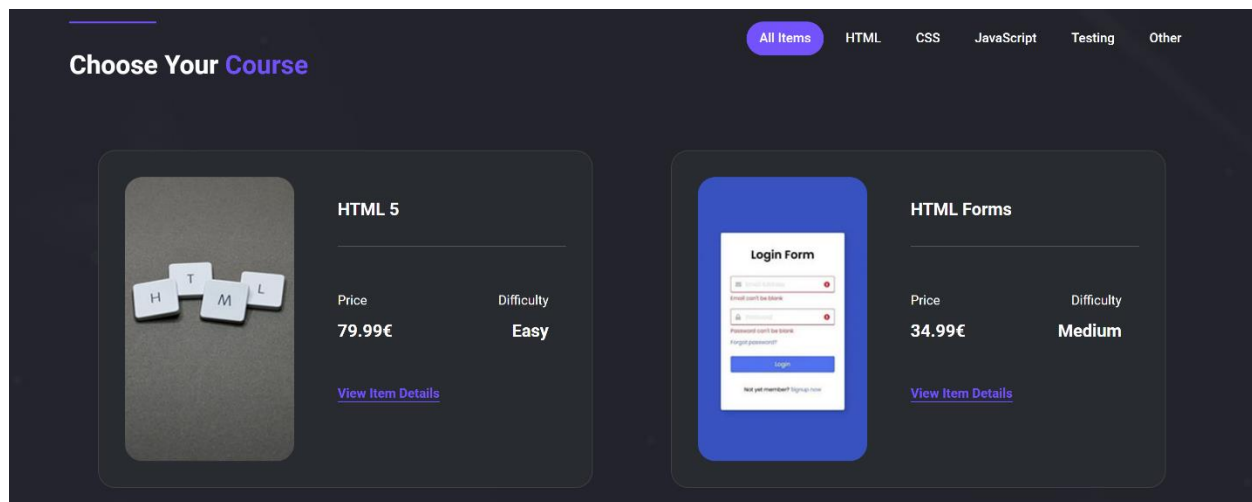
Choose Your Course

All Items HTML CSS JavaScript Testing Other

H T M L

HTML 5

Price
79.99€

Difficulty
Easy

View Item Details

Login Form

Email Address
Email can't be blank
Password
Password can't be blank
Forgot password?
Login
Not yet member? Signup now

HTML Forms

Price
34.99€

Difficulty
Medium

View Item Details